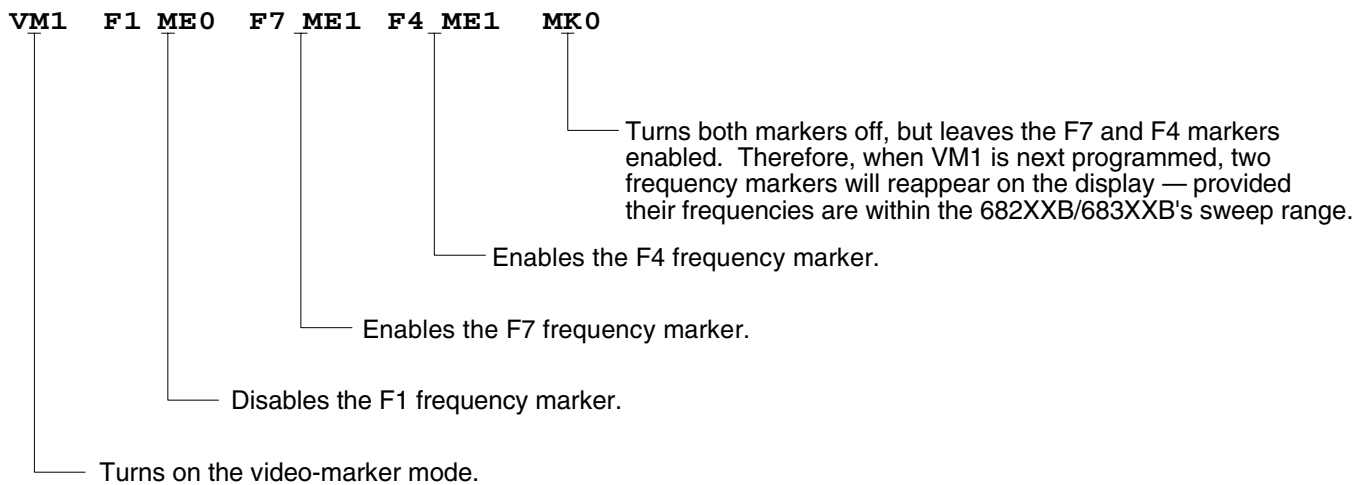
VM1 F1 ME0 F7 ME1 F4 ME1 MK0

Turns both markers off, but leaves the F7 and F4 markers enabled. Therefore, when VM1 is next programmed, two frequency markers will reappear on the display — provided their frequencies are within the 682XXB/683XXB's sweep range.

Enables the F4 frequency marker.

Enables the F7 frequency marker.

Disables the F1 frequency marker.

Turns on the video-marker mode.